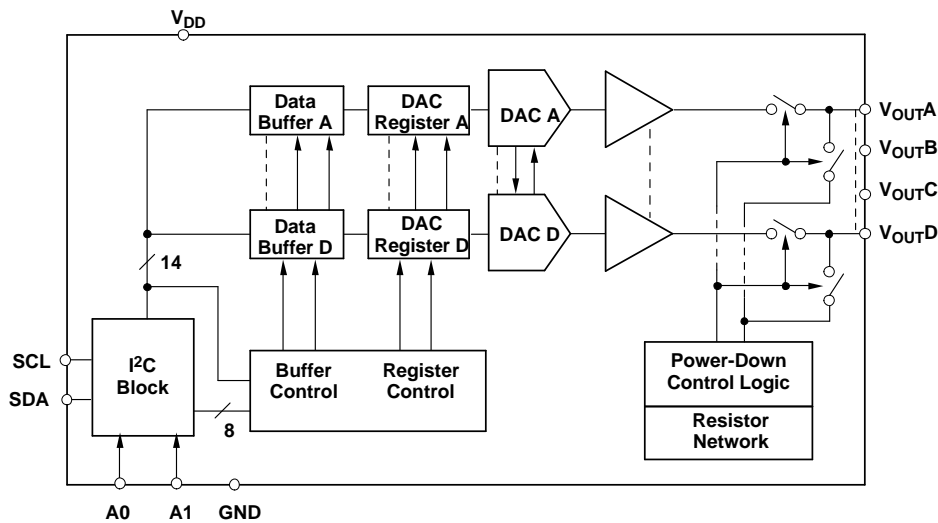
$V_{DD}$

Data Buffer A

DAC Register A

DAC A

$V_{OUT}A$

$V_{OUT}B$

$V_{OUT}C$

Data Buffer D

DAC Register D

DAC D

$V_{OUT}D$

14

SCL

SDA

$I^2C$ Block

Buffer Control

Register Control

8

Power-Down Control Logic

Resistor Network

A0

A1

GND